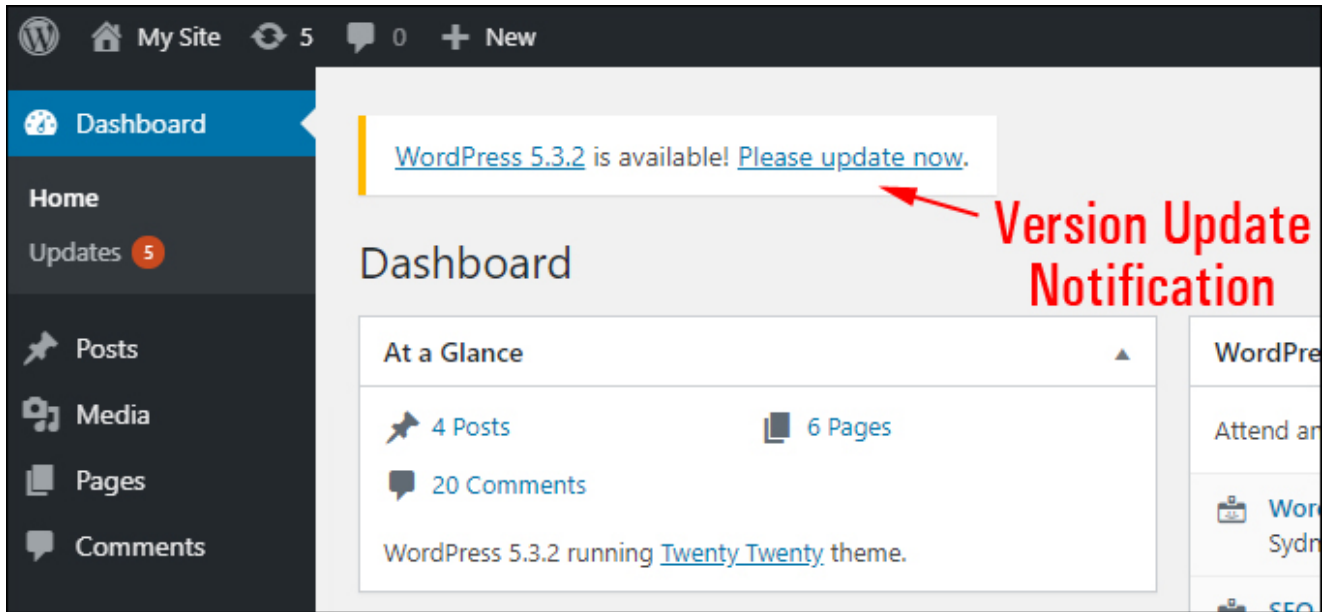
My Site 5 0 New

Dashboard

Home

Updates 5

Posts

Media

Pages

Comments

WordPress 5.3.2 is available! Please update now.

Version Update Notification

Dashboard

At a Glance

4 Posts

6 Pages

20 Comments

WordPress 5.3.2 running Twenty Twenty theme.

WordPre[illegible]

Attend a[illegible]

Wor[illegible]

Sydn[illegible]

SEO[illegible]